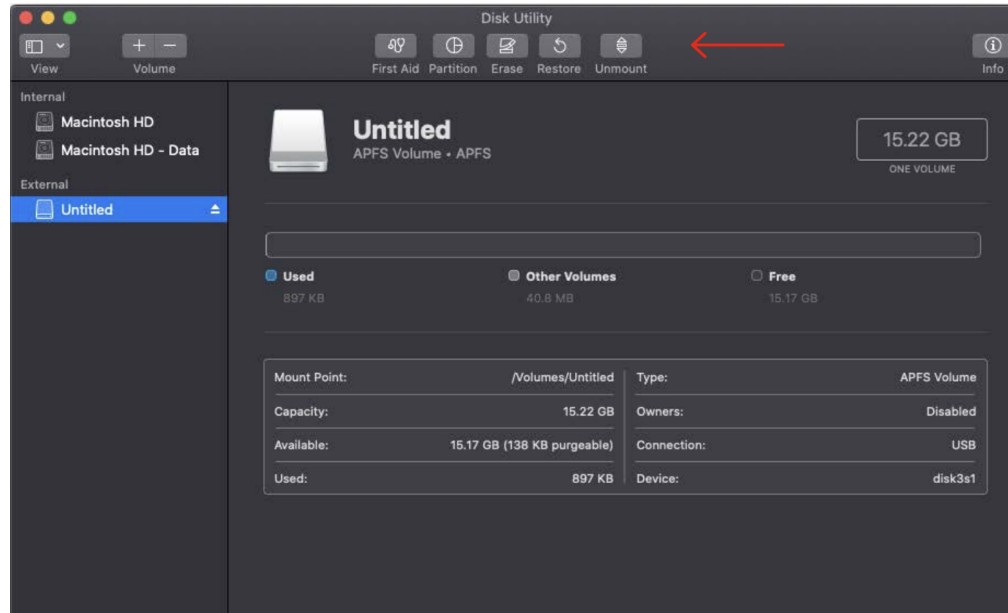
Disk Utility

View Volume First Aid Partition Erase Restore Unmount Info

Internal
Macintosh HD
Macintosh HD - Data
External
Untitled

Untitled
APFS Volume • APFS

15.22 GB
ONE VOLUME

Used
897 KB

Other Volumes
40.8 MB

Free
15.17 GB

| Mount Point: | /Volumes/Untitled | Type: | APFS Volume |
|---|---|---|---|
| Capacity: | 15.22 GB | Owners: | Disabled |
| Available: | 15.17 GB (138 KB purgeable) | Connection: | USB |
| Used: | 897 KB | Device: | disk3s1 |